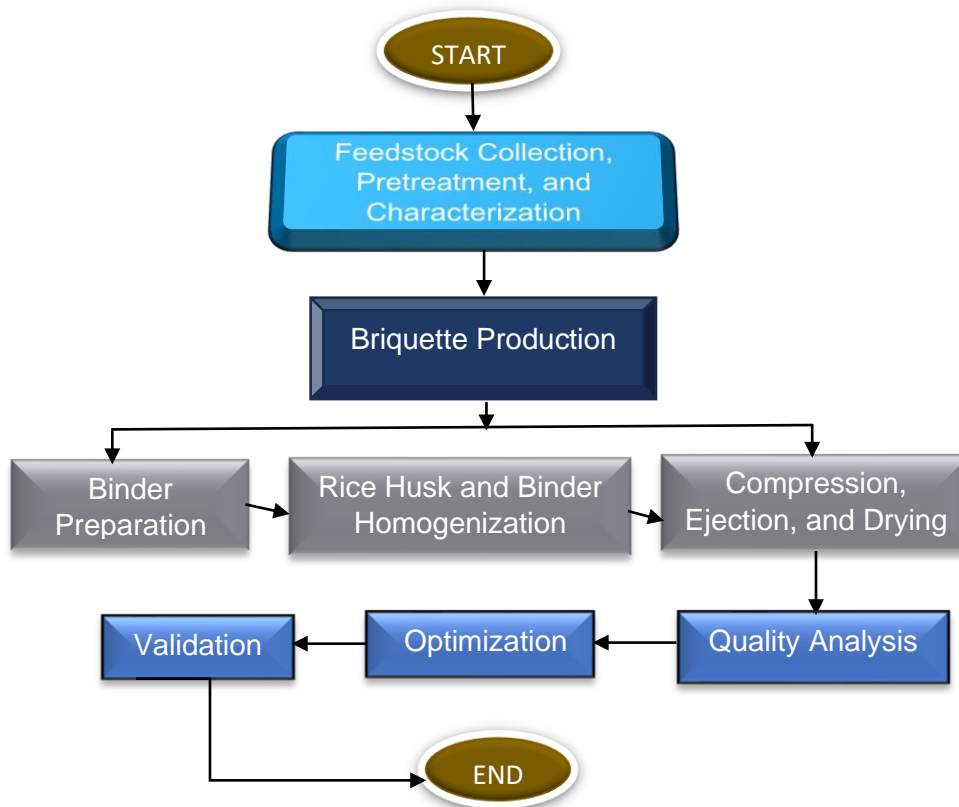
START

Feedstock Collection, Pretreatment, and Characterization

Briquette Production

Binder Preparation

Rice Husk and Binder Homogenization

Compression, Ejection, and Drying

Quality Analysis

Optimization

Validation

END